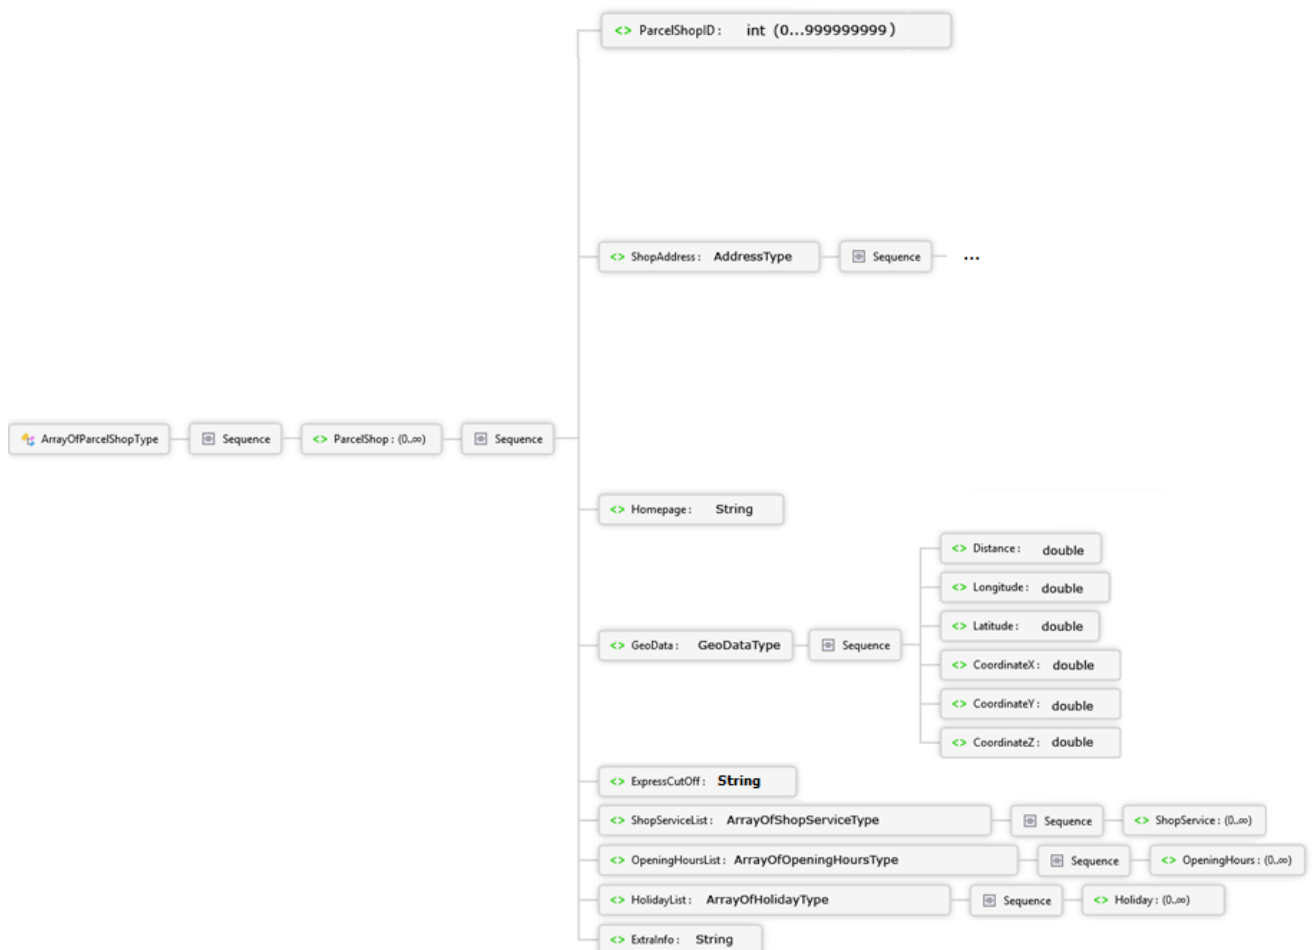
<> ParcelShopID : int (0...999999999)

<> ShopAddress : AddressType
Sequence
...

ArrayOfParcelShopType
Sequence
<> ParcelShop : (0..∞)
Sequence

<> Homepage : String

<> Distance : double
<> Longitude : double
<> Latitude : double
<> GeoData : GeoDataType
Sequence
<> CoordinateX : double
<> CoordinateY : double
<> CoordinateZ : double

<> ExpressCutOff : String

<> ShopServiceList : ArrayOfShopServiceType
Sequence
<> ShopService : (0..∞)

<> OpeningHoursList : ArrayOfOpeningHoursType
Sequence
<> OpeningHours : (0..∞)

<> HolidayList : ArrayOfHolidayType
Sequence
<> Holiday : (0..∞)

<> ExtraInfo : String